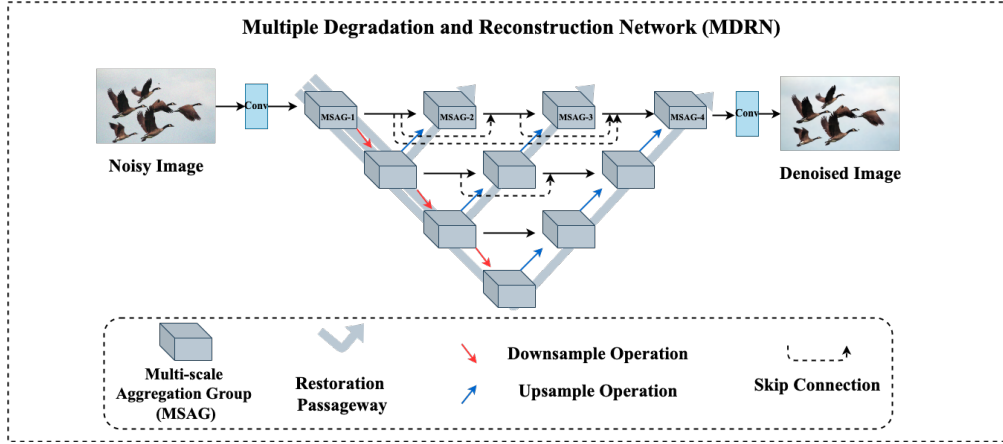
Multiple Degradation and Reconstruction Network (MDRN)

Noisy Image

Conv

MSAG-1

MSAG-2

MSAG-3

MSAG-4

Conv

Denoised Image

Multi-scale Aggregation Group (MSAG)

Restoration Passageway

Downsample Operation

Upsample Operation

Skip Connection